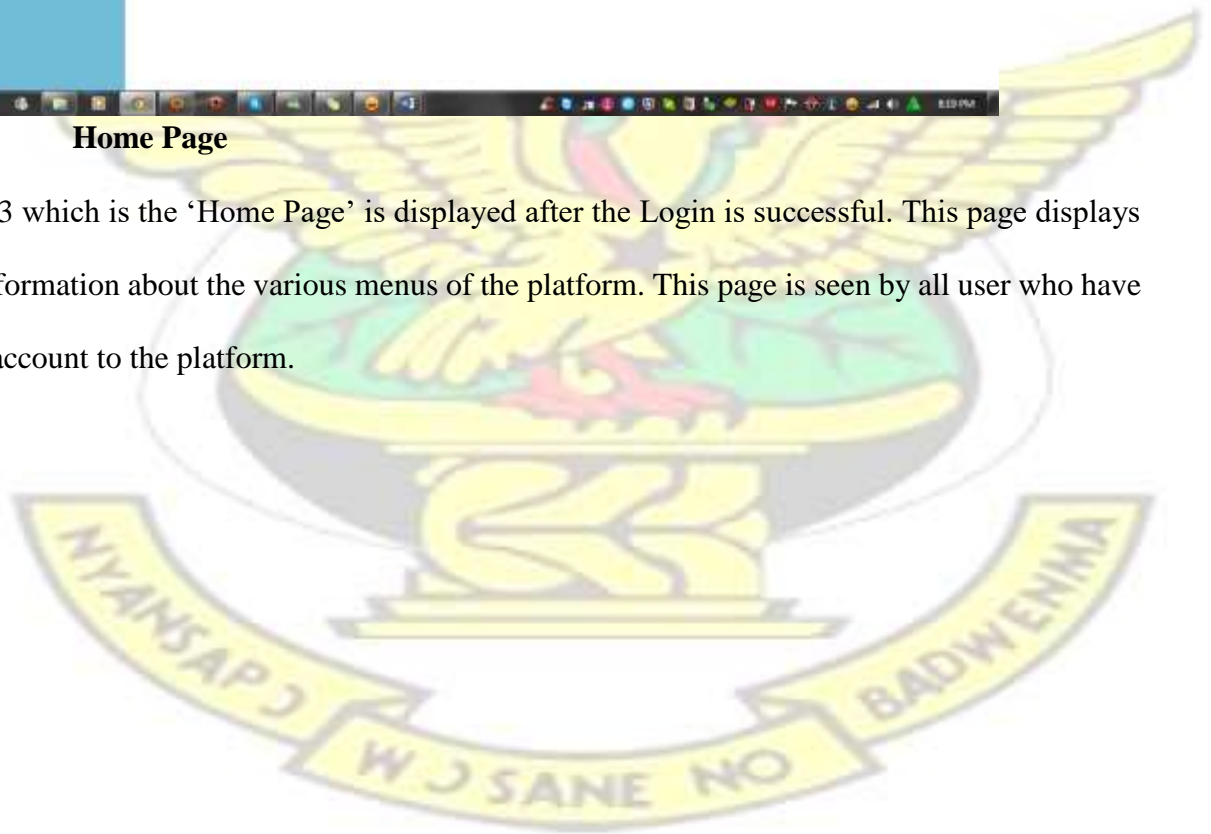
Home Page

3 which is the 'Home Page' is displayed after the Login is successful. This page displays formation about the various menus of the platform. This page is seen by all user who have account to the platform.

NYANSAPƆ WƆSANE NO BADWENMA